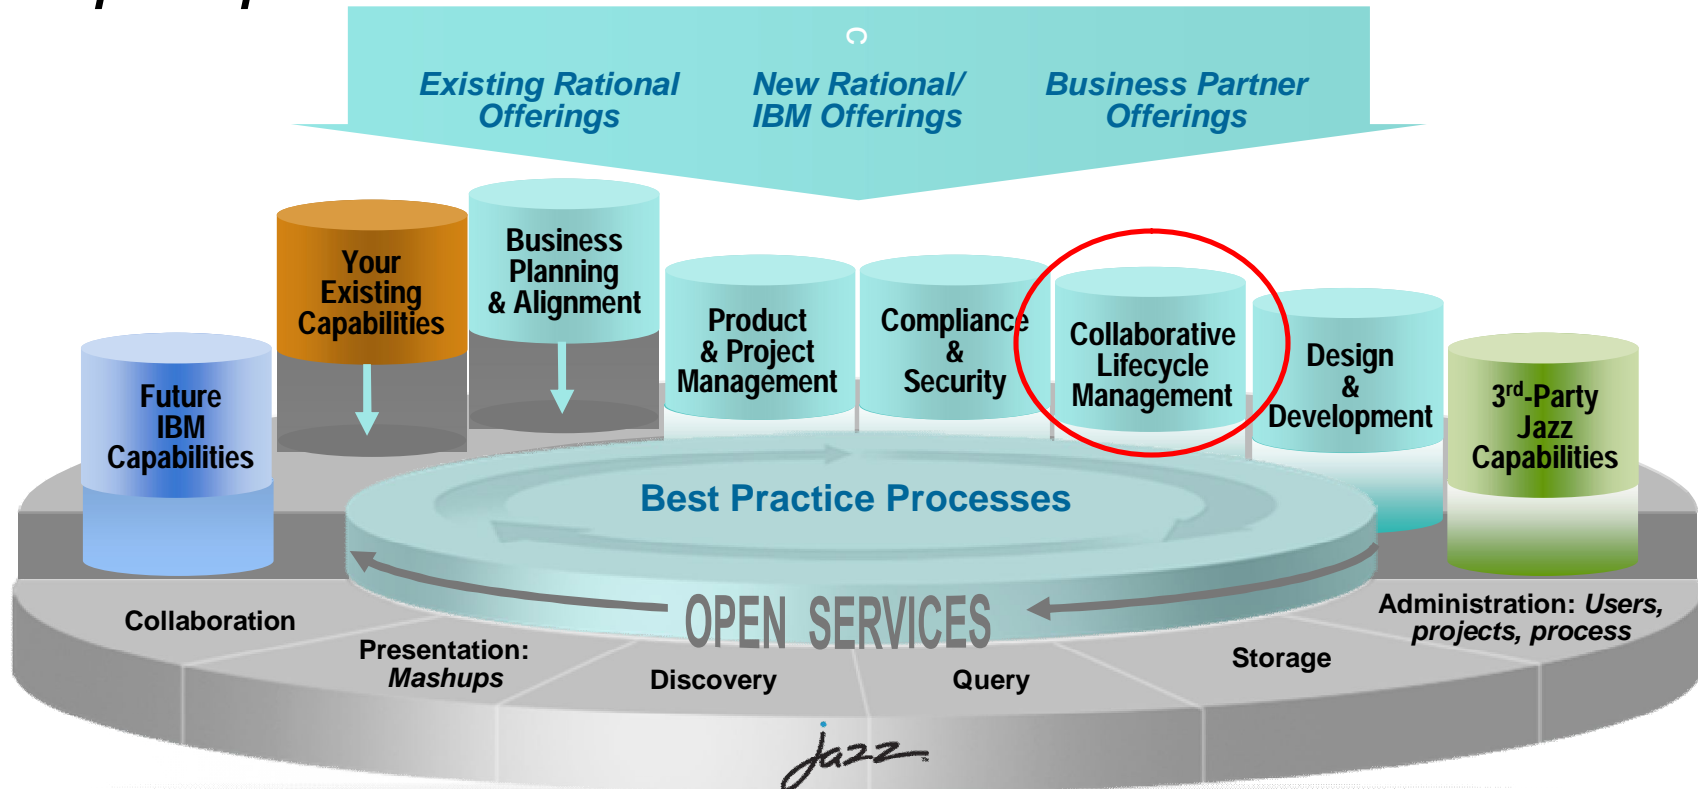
Existing Rational Offerings

New Rational/ IBM Offerings

Business Partner Offerings

Future IBM Capabilities

Your Existing Capabilities

Business Planning & Alignment

Product & Project Management

Compliance & Security

Collaborative Lifecycle Management

Design & Development

3$^{rd}$-Party Jazz Capabilities

Best Practice Processes

OPEN SERVICES

Collaboration

Presentation: *Mashups*

Discovery

Query

Storage

Administration: *Users, projects, process*

jazz